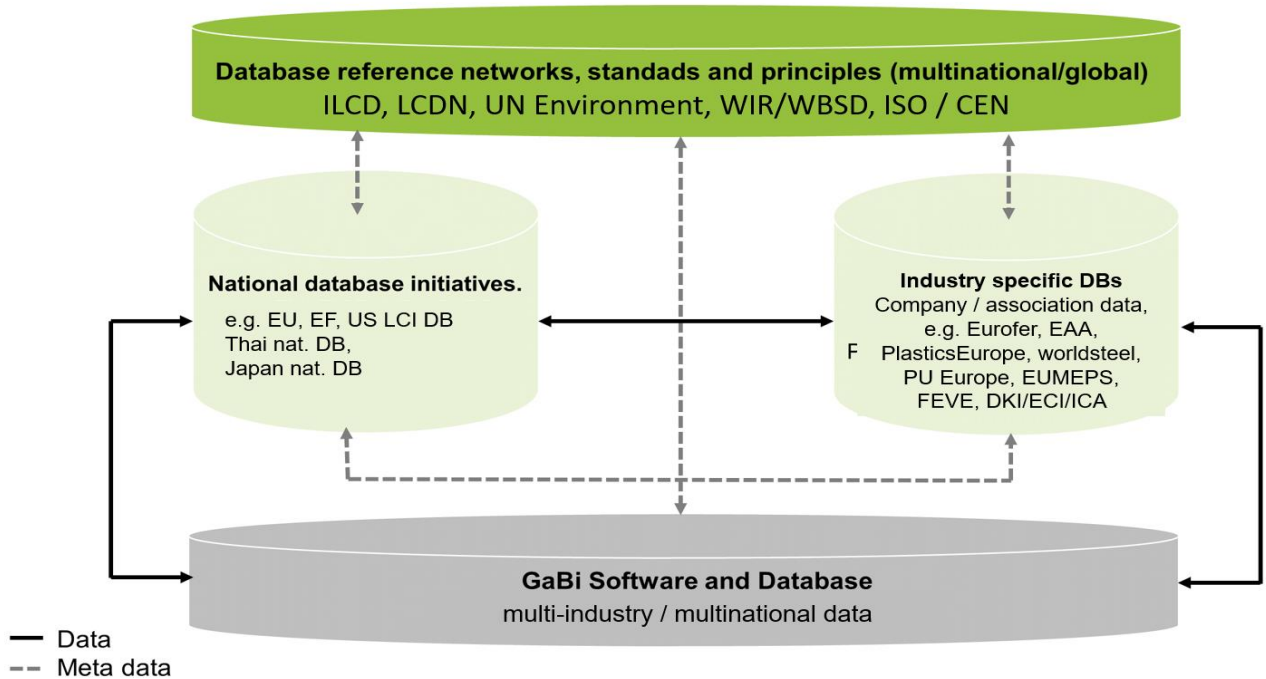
Database reference networks, standads and principles (multinational/global)
ILCD, LCDN, UN Environment, WIR/WBSD, ISO / CEN

National database initiatives.
e.g. EU, EF, US LCI DB
Thai nat. DB,
Japan nat. DB

Industry specific DBs
Company / association data,
e.g. Eurofer, EAA,
F PlasticsEurope, worldsteel,
PU Europe, EUMEPS,
FEVE, DKI/ECI/ICA

GaBi Software and Database
multi-industry / multinational data

Data
Meta data